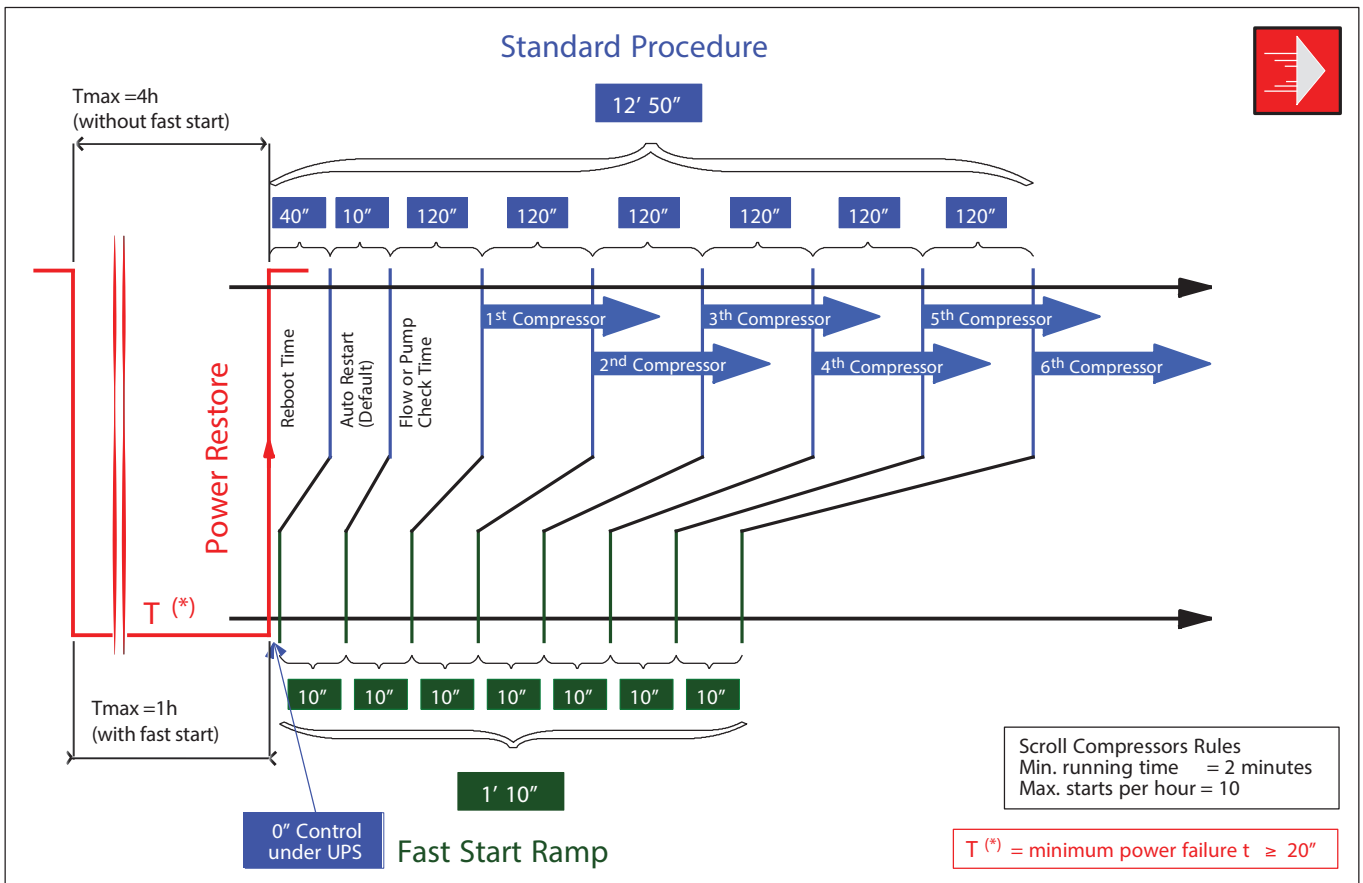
Standard Procedure

12’ 50”

Tmax =4h
(without fast start)

40” 10” 120” 120” 120” 120” 120” 120”

Reboot Time

Auto Restart (Default)

Flow or Pump Check Time

$1^{st}$ Compressor

$2^{nd}$ Compressor

$3^{th}$ Compressor

$4^{th}$ Compressor

$5^{th}$ Compressor

$6^{th}$ Compressor

Power Restore

T $^{(*)}$

10” 10” 10” 10” 10” 10” 10”

Tmax =1h
(with fast start)

1’ 10”

0” Control under UPS

Fast Start Ramp

Scroll Compressors Rules
Min. running time = 2 minutes
Max. starts per hour = 10

T $^{(*)}$ = minimum power failure t $\geq$ 20”